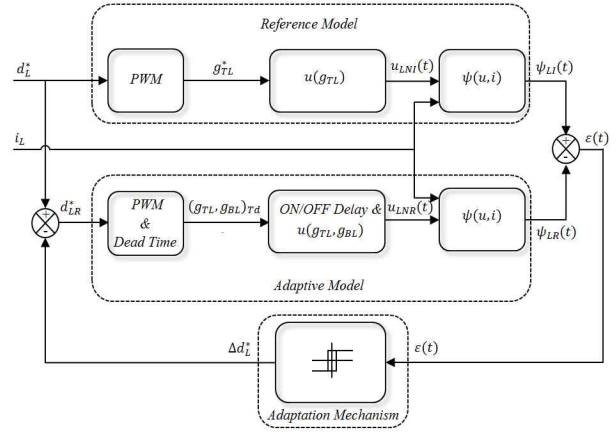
Reference Model

$d_L^*$

PWM

$g_{TL}^*$

$u(g_{TL})$

$u_{LNI}(t)$

$\psi(u,i)$

$\psi_{LI}(t)$

$i_L$

+

-

$\varepsilon(t)$

+

-

$d_{LR}^*$

PWM & Dead Time

$(g_{TL}, g_{BL})_{Td}$

ON/OFF Delay & $u(g_{TL}, g_{BL})$

$u_{LNR}(t)$

$\psi(u,i)$

$\psi_{LR}(t)$

Adaptive Model

$\Delta d_L^*$

$\varepsilon(t)$

Adaptation Mechanism